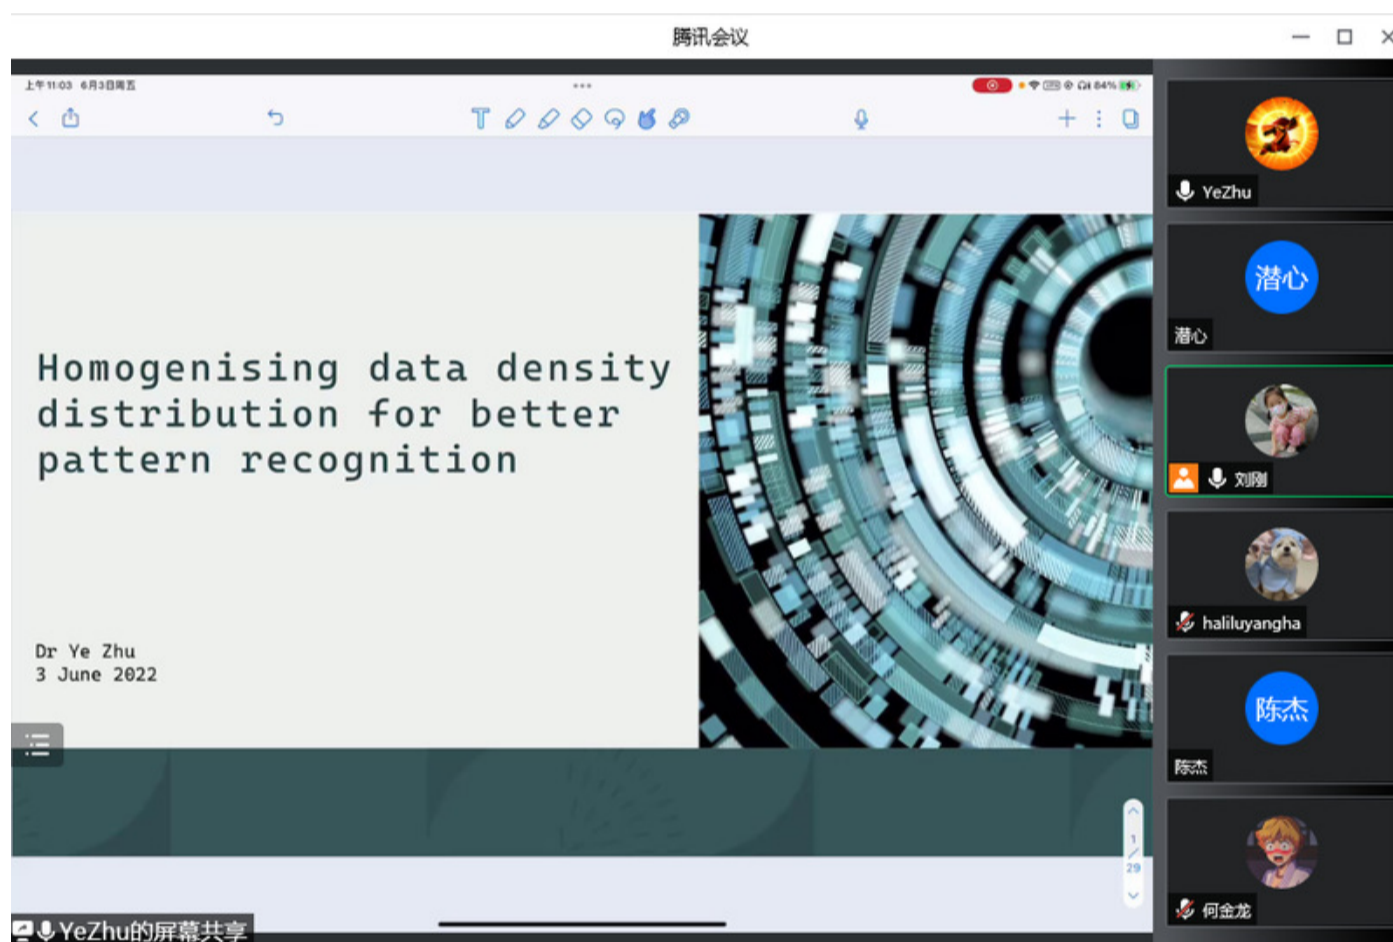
腾讯会议

上午11:03 6月3日周五

84%

Homogenising data density distribution for better pattern recognition

Dr Ye Zhu
3 June 2022

1
29

YeZhu的屏幕共享

YeZhu

潜心
潜心

刘刚

haliluyangha

陈杰
陈杰

何金龙